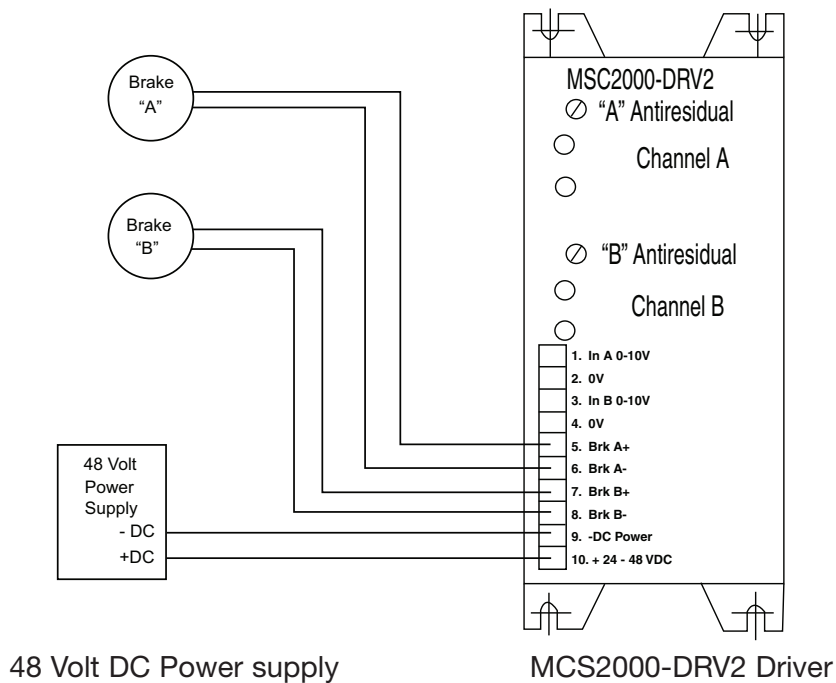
Brake "A"

Brake "B"

MSC2000-DRV2

"A" Antiresidual

Channel A

"B" Antiresidual

Channel B

1. In A 0-10V
2. 0V
3. In B 0-10V
4. 0V
5. Brk A+
6. Brk A-
7. Brk B+
8. Brk B-
9. -DC Power
10. + 24 - 48 VDC

48 Volt Power Supply
- DC
+DC

48 Volt DC Power supply

MCS2000-DRV2 Driver